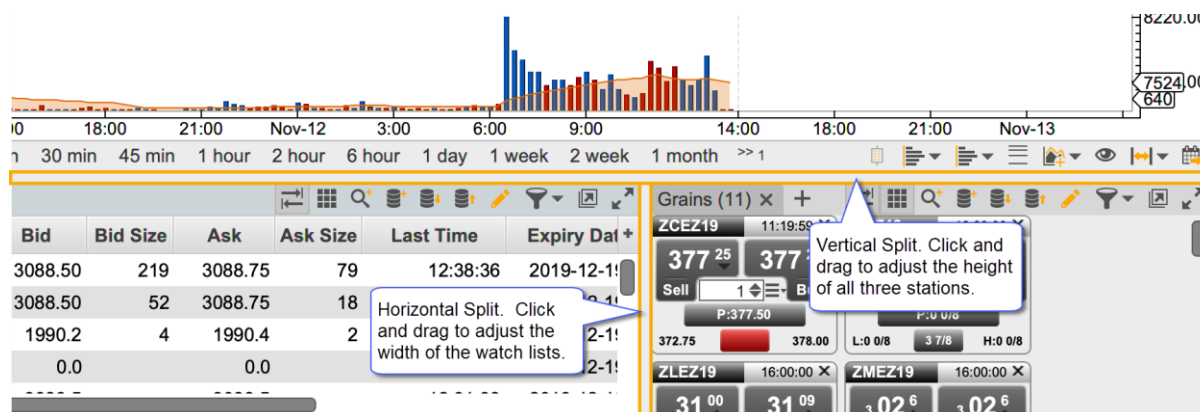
8220.00
7524
640
00 18:00 21:00 Nov-12 3:00 6:00 9:00 14:00 18:00 21:00 Nov-13
n 30 min 45 min 1 hour 2 hour 6 hour 1 day 1 week 2 week 1 month >> 1

| Bid | Bid Size | Ask | Ask Size | Last Time | Expiry Dat |
|---|---|---|---|---|---|
| 3088.50 | 219 | 3088.75 | 79 | 12:38:36 | 2019-12-1 |
| 3088.50 | 52 | 3088.75 | 18 | | |
| 1990.2 | 4 | 1990.4 | 2 | | 2-1 |
| 0.0 | | 0.0 | | | 2-1 |

Horizontal Split. Click and drag to adjust the width of the watch lists.

Grains (11) × +

ZCEZ19 11:19:59
377 25 377
Sell 1 B
P:377.50
372.75 378.00

Vertical Split. Click and drag to adjust the height of all three stations.

P:0 0/8
L:0 0/8 3 7/8 H:0 0/8

ZLEZ19 16:00:00 ×
31 00 31 09
ZMEZ19 16:00:00 ×
3 02 6 3 02 6